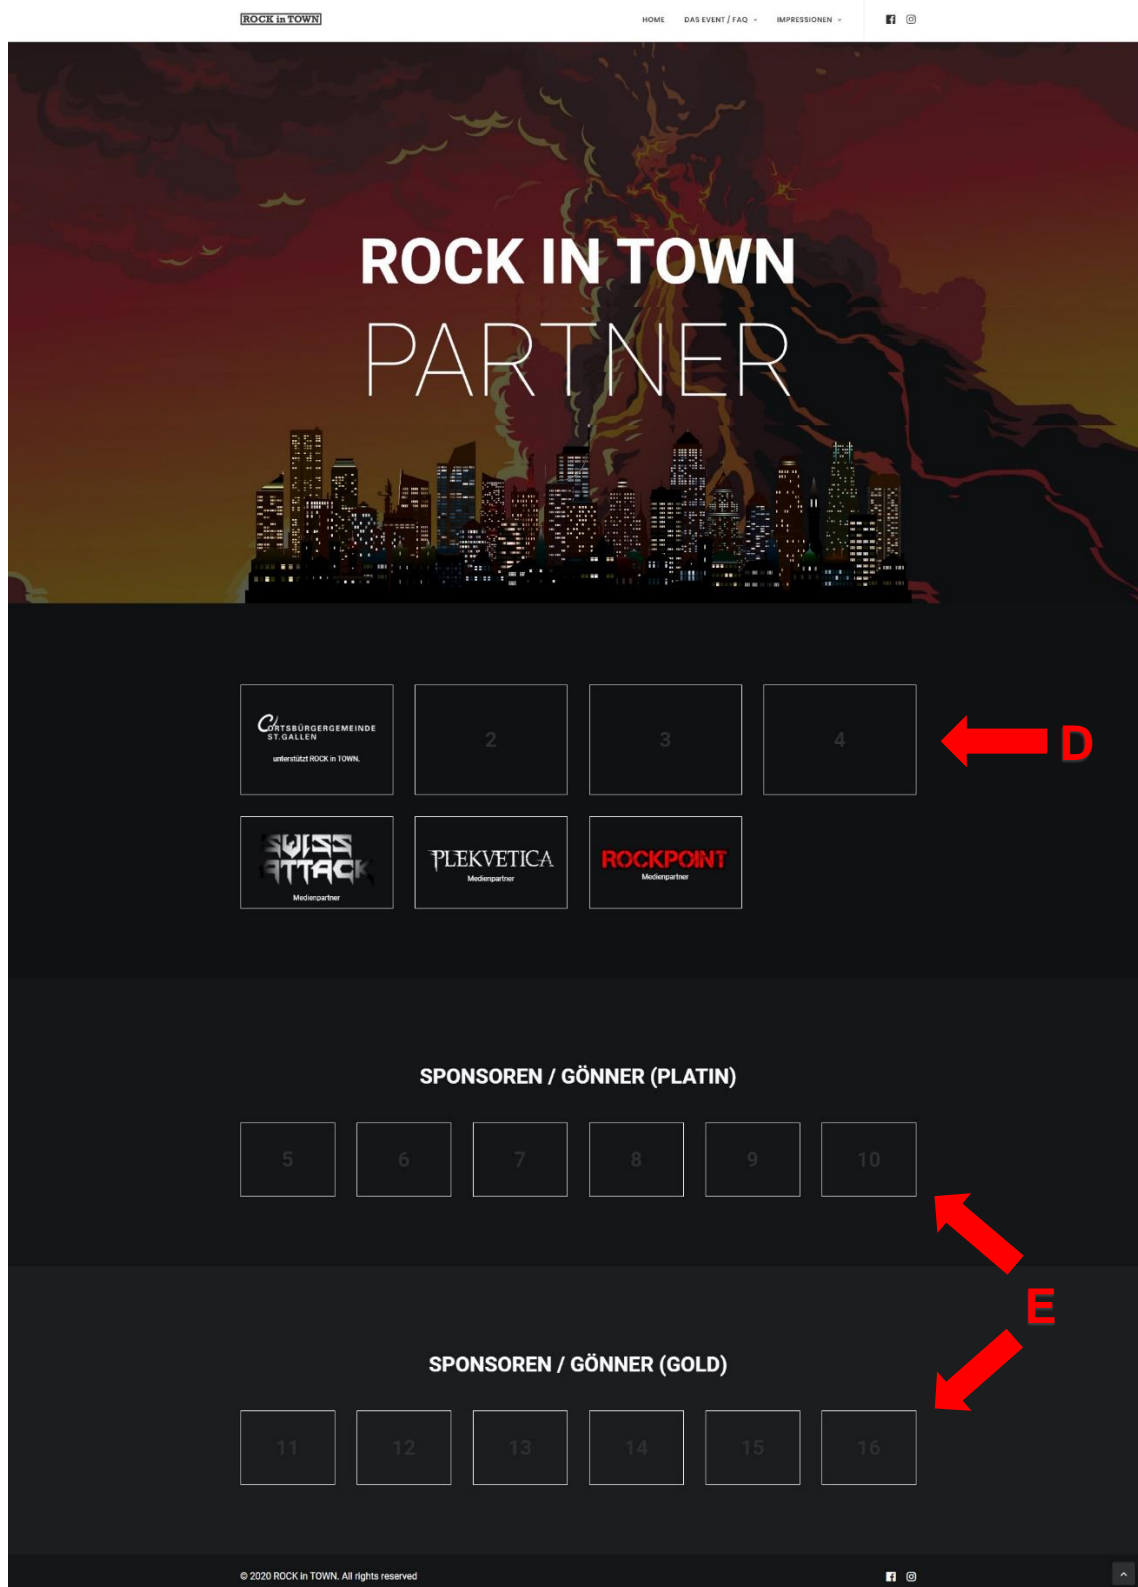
ROCK in TOWN

HOME DAS EVENT / FAQ IMPRESSIONEN

ROCK IN TOWN
PARTNER

ORTSBÜRGERGEMEINDE ST.GALLEN
unterstützt ROCK in TOWN.

2

3

4

D

SWISS ATTACK
Medienpartner

PLEKVETICA
Medienpartner

ROCKPOINT
Medienpartner

SPONSOREN / GÖNNER (PLATIN)

| 5 | 6 | 7 | 8 | 9 | 10 |

E

SPONSOREN / GÖNNER (GOLD)

| 11 | 12 | 13 | 14 | 15 | 16 |

© 2020 ROCK in TOWN. All rights reserved